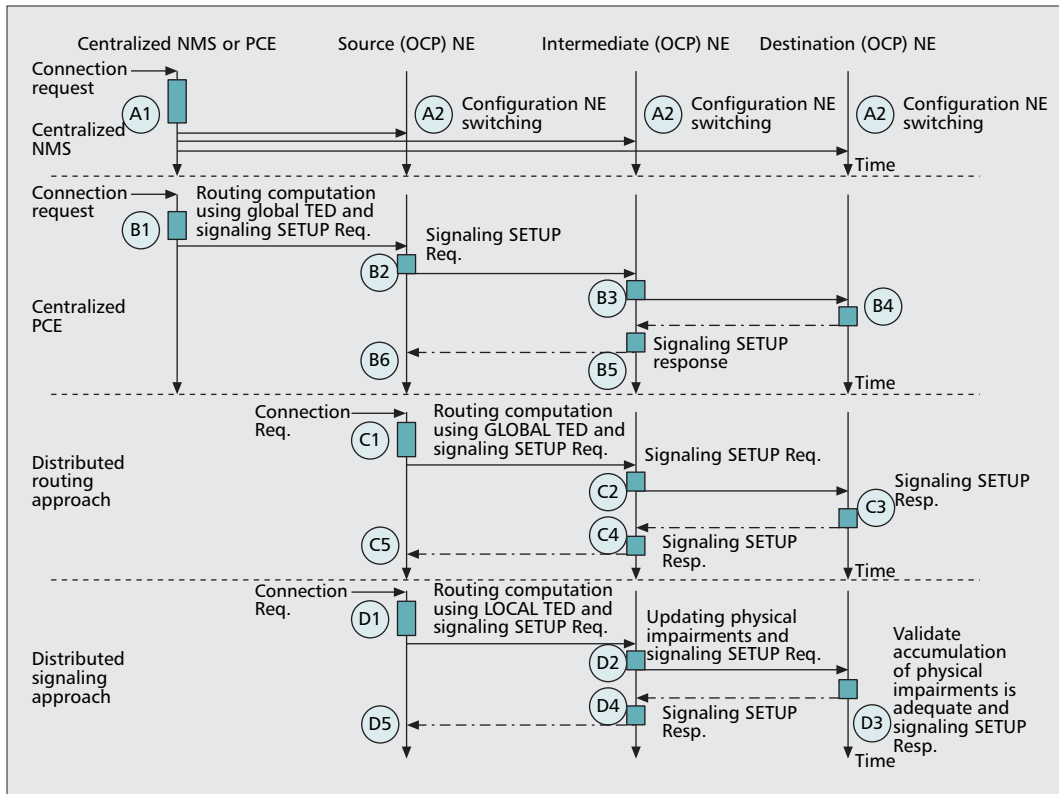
Centralized NMS or PCE

Source (OCP) NE

Intermediate (OCP) NE

Destination (OCP) NE

Connection request

A1

Centralized NMS

A2 Configuration NE switching

A2 Configuration NE switching

A2 Configuration NE switching

Time

Connection request

B1

Routing computation using global TED and signaling SETUP Req.

Signaling SETUP Req.

B2

B3

B4

Centralized PCE

B6

Signaling SETUP response

B5

Time

Connection Req.

C1

Routing computation using GLOBAL TED and signaling SETUP Req.

Distributed routing approach

Signaling SETUP Req.

C2

Signaling SETUP Resp.

C3

C4

C5

Signaling SETUP Resp.

Time

Connection Req.

D1

Routing computation using LOCAL TED and signaling SETUP Req.

Updating physical impairments and signaling SETUP Req.

Distributed signaling approach

D2

Validate accumulation of physical impairments is adequate and signaling SETUP Resp.

D4

D3

D5

Signaling SETUP Resp.

Time